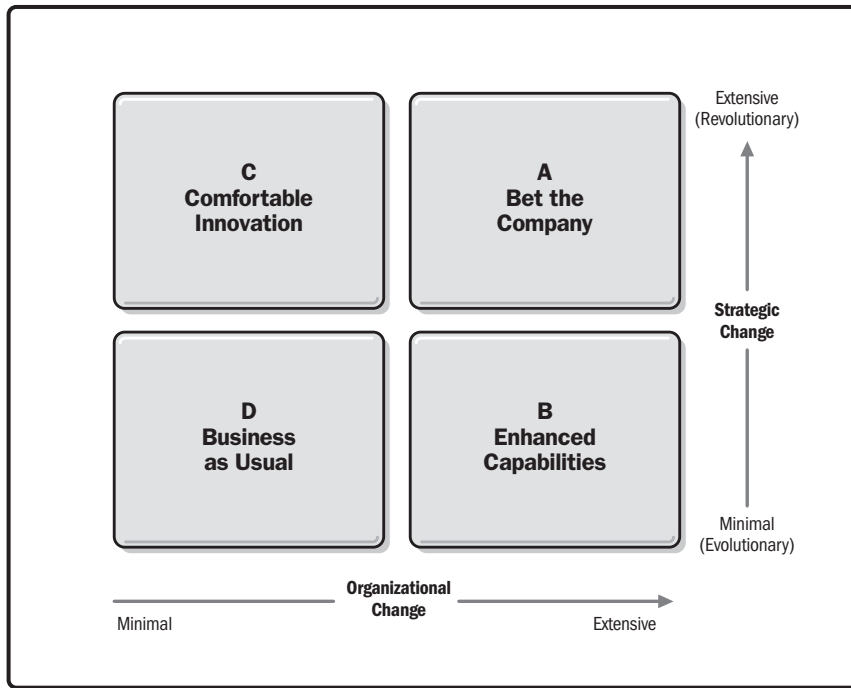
C
Comfortable Innovation

A
Bet the Company

Extensive
(Revolutionary)

Strategic Change

D
Business as Usual

B
Enhanced Capabilities

Minimal
(Evolutionary)

Organizational Change

Minimal

Extensive